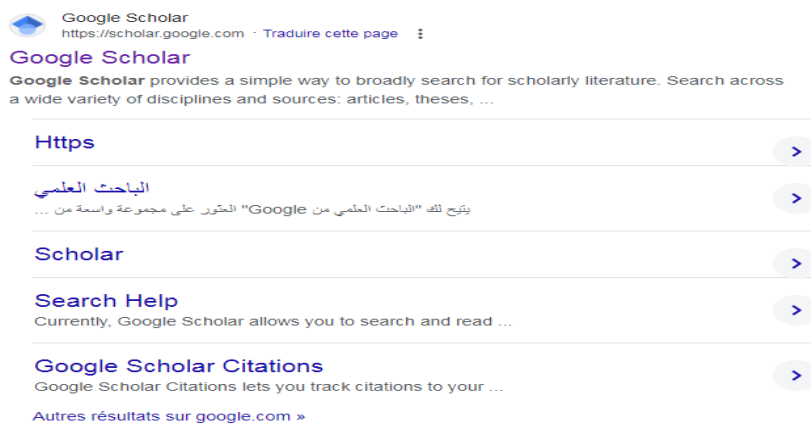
Google Scholar
https://scholar.google.com · Traduire cette page

Google Scholar

Google Scholar provides a simple way to broadly search for scholarly literature. Search across a wide variety of disciplines and sources: articles, theses, ...

Https

الباحث العلمي
يتيح لك "الباحث العلمي من Google" العثور على مجموعة واسعة من ...

Scholar

Search Help
Currently, Google Scholar allows you to search and read ...

Google Scholar Citations
Google Scholar Citations lets you track citations to your ...

Autres résultats sur google.com »